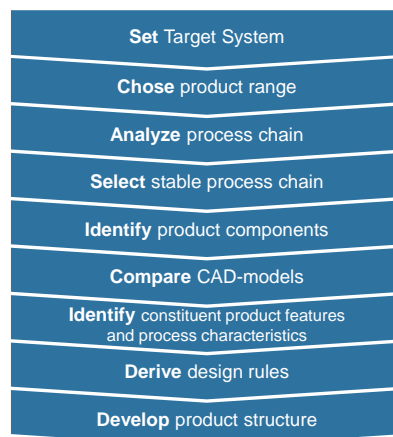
Set Target System

Chose product range

Analyze process chain

Select stable process chain

Identify product components

Compare CAD-models

Identify constituent product features and process characteristics

Derive design rules

Develop product structure